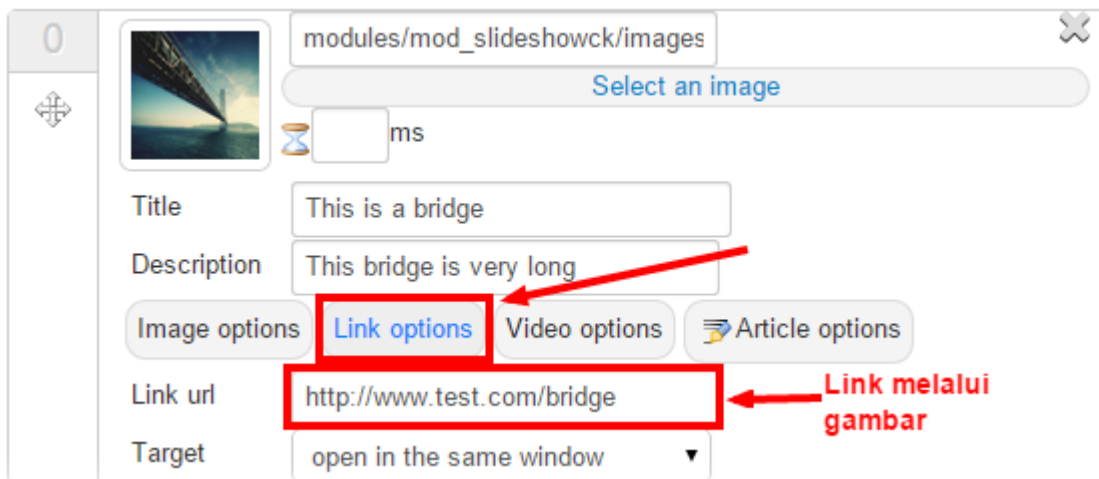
0

modules/mod_slideshowck/images

Select an image

ms

Title
This is a bridge

Description
This bridge is very long

Image options
Link options
Video options
Article options

Link url
http://www.test.com/bridge

Link melalui gambar

Target
open in the same window